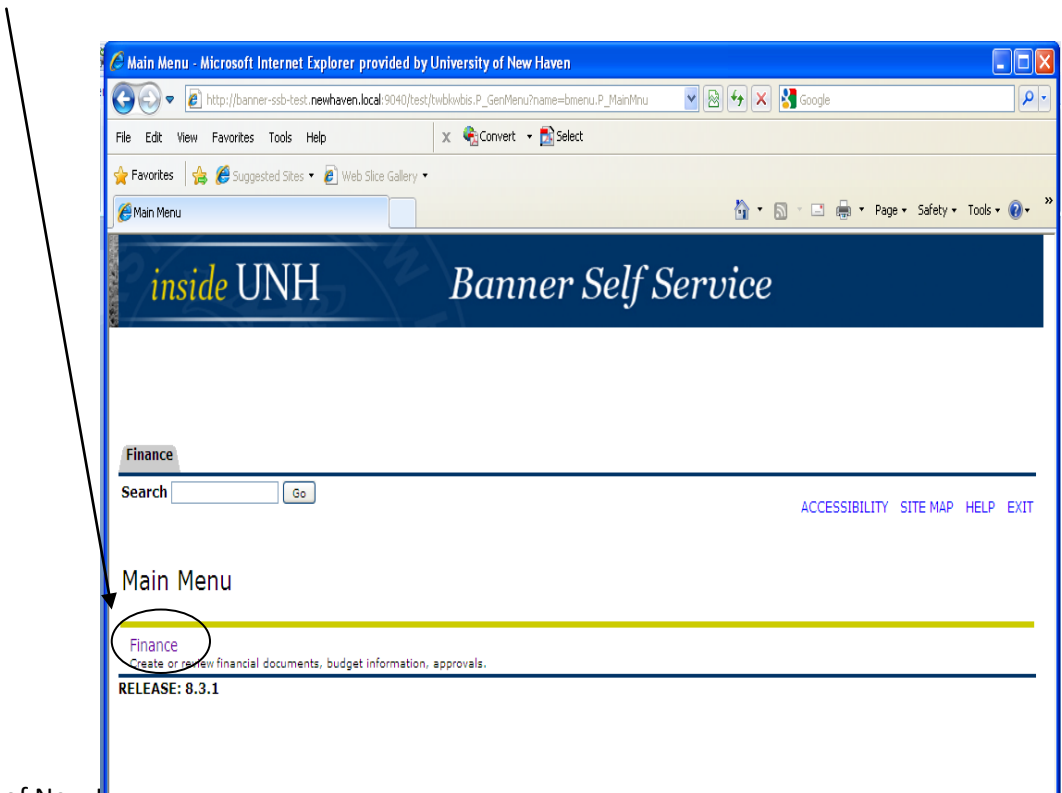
Main Menu - Microsoft Internet Explorer provided by University of New Haven

http://banner-ssb-test.newhaven.local:9040/test/twbkwbis.P_GenMenu?name=bmenu.P_MainMnu

Google

File Edit View Favorites Tools Help

Convert Select

Favorites Suggested Sites Web Slice Gallery

Main Menu

Page Safety Tools

inside UNH Banner Self Service

Finance

Search Go

ACCESSIBILITY SITE MAP HELP EXIT

Main Menu

Finance
Create or review financial documents, budget information, approvals.

RELEASE: 8.3.1

of New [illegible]